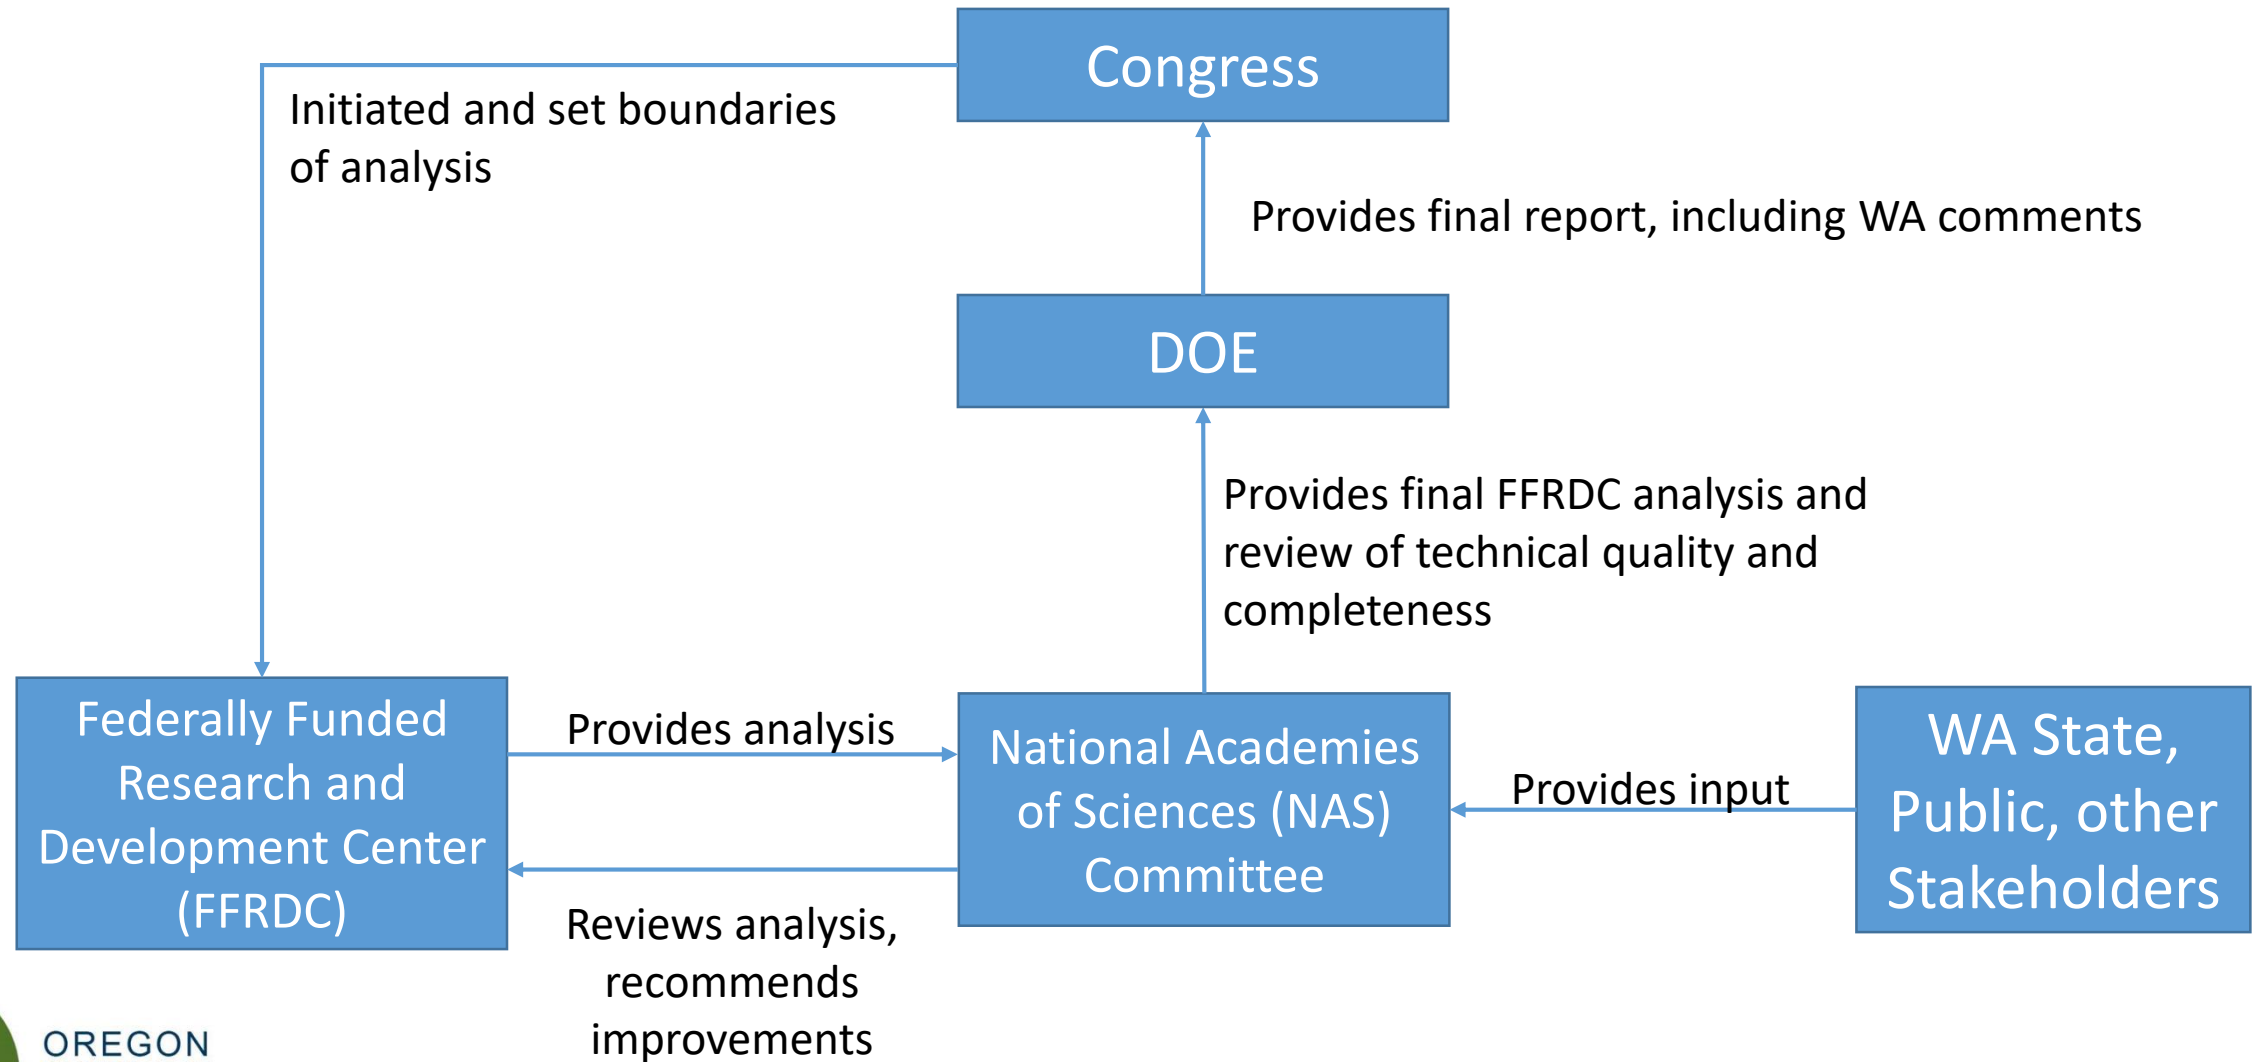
Congress

Initiated and set boundaries of analysis

Provides final report, including WA comments

DOE

Provides final FFRDC analysis and review of technical quality and completeness

Federally Funded Research and Development Center (FFRDC)

Provides analysis

National Academies of Sciences (NAS) Committee

Provides input

WA State, Public, other Stakeholders

Reviews analysis, recommends improvements

OREGON